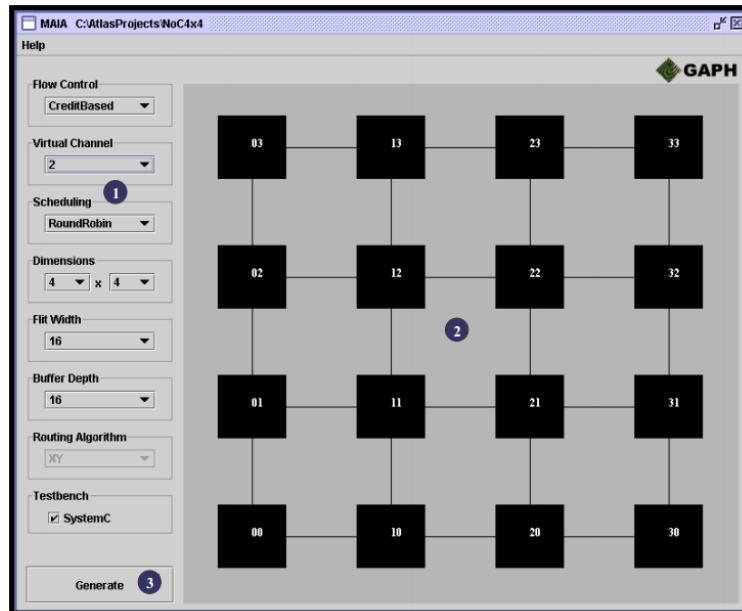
MAIA C:\AtlasProjects\NoC4x4

Help

Flow Control
CreditBased

Virtual Channel
2

1

Scheduling
RoundRobin

Dimensions
4 x 4

Flit Width
16

Buffer Depth
16

Routing Algorithm
XY

Testbench
SystemC

Generate 3

GAPH

03 13 23 33

02 12 22 32

2

01 11 21 31

00 10 20 30